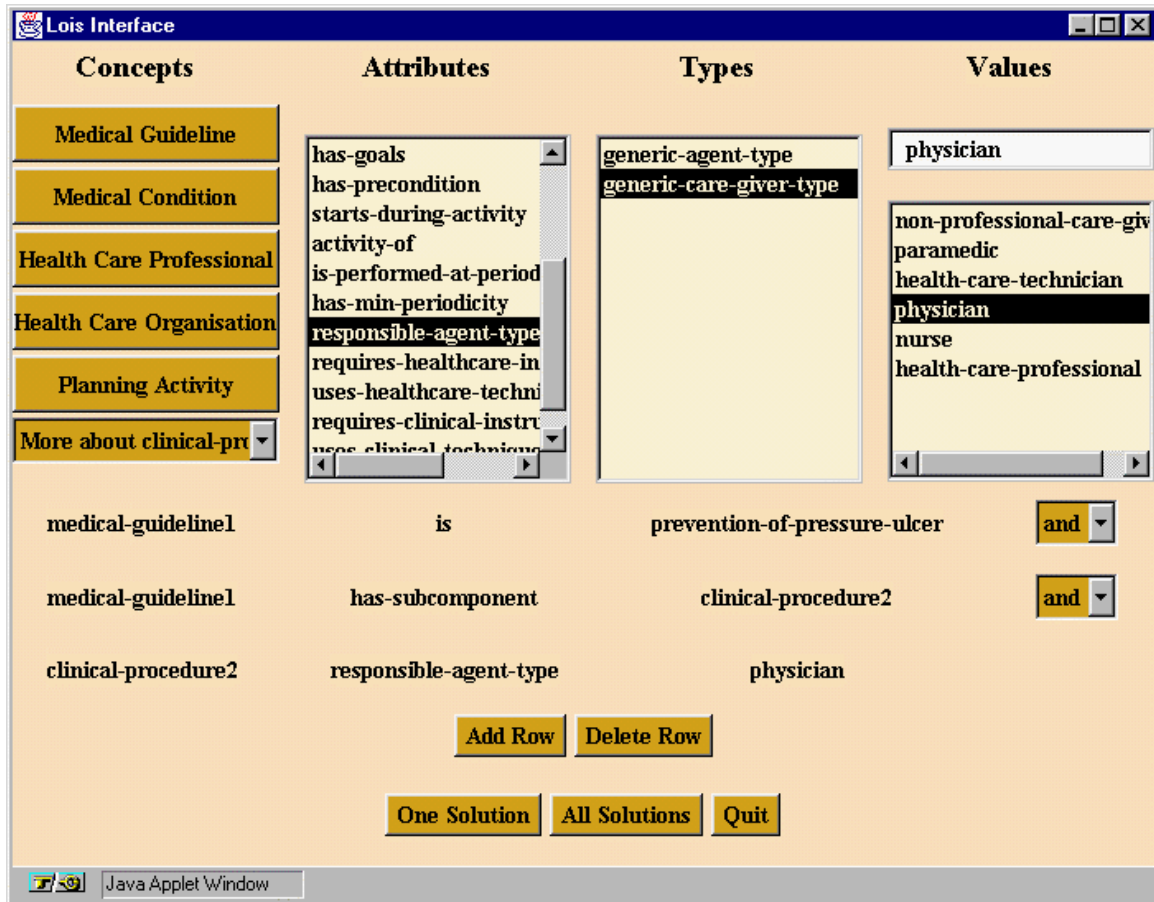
Lois Interface

Concepts

Attributes

Types

Values

Medical Guideline

Medical Condition

Health Care Professional

Health Care Organisation

Planning Activity

More about clinical-pr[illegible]

has-goals
has-precondition
starts-during-activity
activity-of
is-performed-at-period
has-min-periodicity
responsible-agent-type
requires-healthcare-in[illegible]
uses-healthcare-techni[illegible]
requires-clinical-instru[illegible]
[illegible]

generic-agent-type
generic-care-giver-type

physician

non-professional-care-giv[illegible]
paramedic
health-care-technician
physician
nurse
health-care-professional

medical-guideline1 is prevention-of-pressure-ulcer and

medical-guideline1 has-subcomponent clinical-procedure2 and

clinical-procedure2 responsible-agent-type physician

Add Row

Delete Row

One Solution

All Solutions

Quit

Java Applet Window